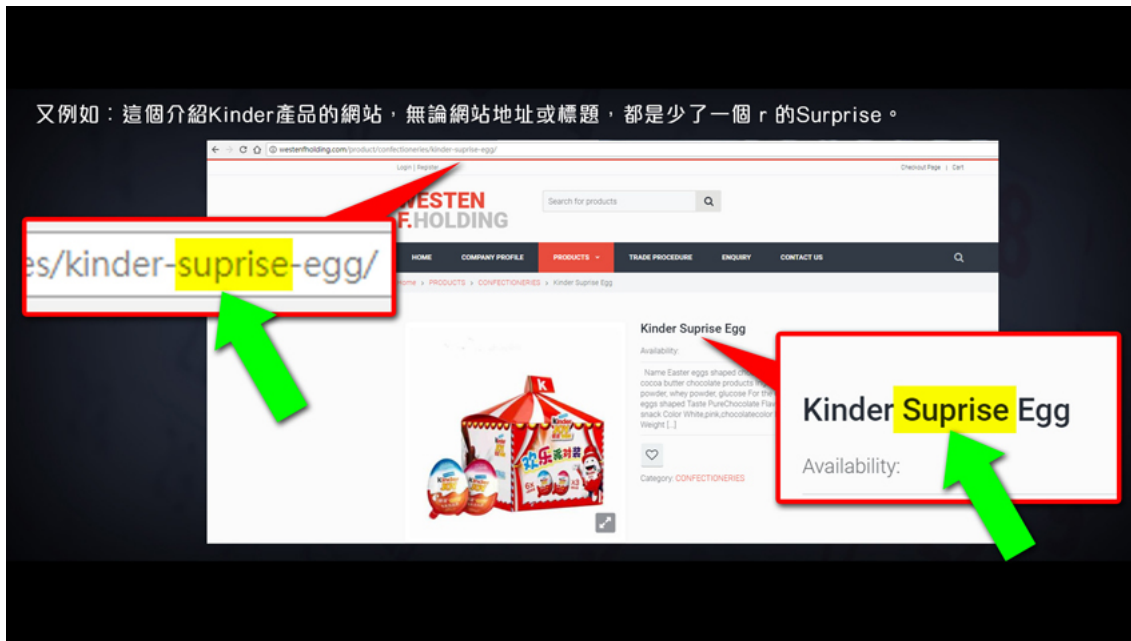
又例如：這個介紹Kinder產品的網站，無論網站地址或標題，都是少了一個 r 的Surprise。

westenfholding.com/product/confectioneries/kinder-suprise-egg/

Login | Register

Checkout Page | Cart

WESTEN F.HOLDING

Search for products

HOME COMPANY PROFILE PRODUCTS TRADE PROCEDURE ENQUIRY CONTACT US

Home > PRODUCTS > CONFECTIONERIES > Kinder Suprise Egg

es/kinder-suprise-egg/

Kinder Suprise Egg

Availability:

Name Easter eggs shaped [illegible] cocoa butter chocolate products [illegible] powder, whey powder, glucose For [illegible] eggs shaped Taste PureChocolate Fla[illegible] snack Color White,pink,chocolatecolor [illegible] Weight [...]

Category: CONFECTIONERIES

Kinder Suprise Egg

Availability: